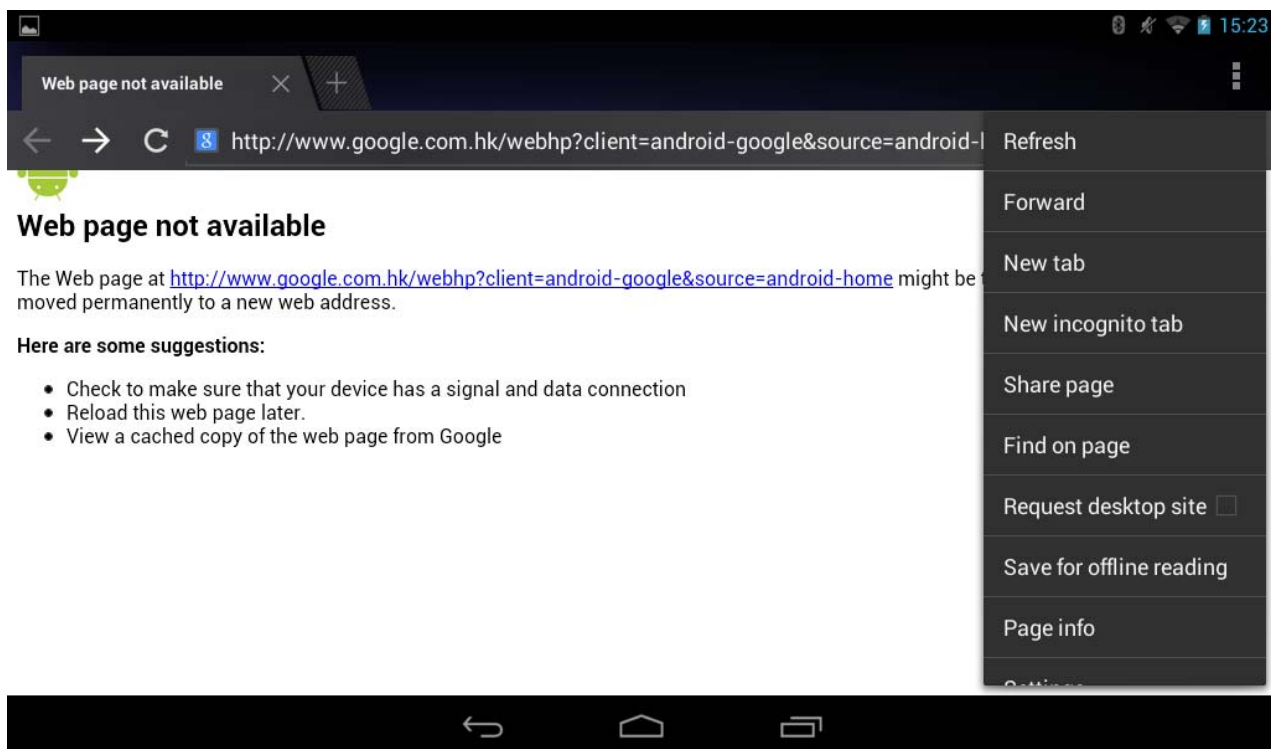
15:23

Web page not available

http://www.google.com.hk/webhp?client=android-google&source=android-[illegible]

Refresh
Forward
New tab
New incognito tab
Share page
Find on page
Request desktop site
Save for offline reading
Page info
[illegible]

Web page not available

The Web page at http://www.google.com.hk/webhp?client=android-google&source=android-home might be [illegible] moved permanently to a new web address.

Here are some suggestions:

- Check to make sure that your device has a signal and data connection
- Reload this web page later.
- View a cached copy of the web page from Google